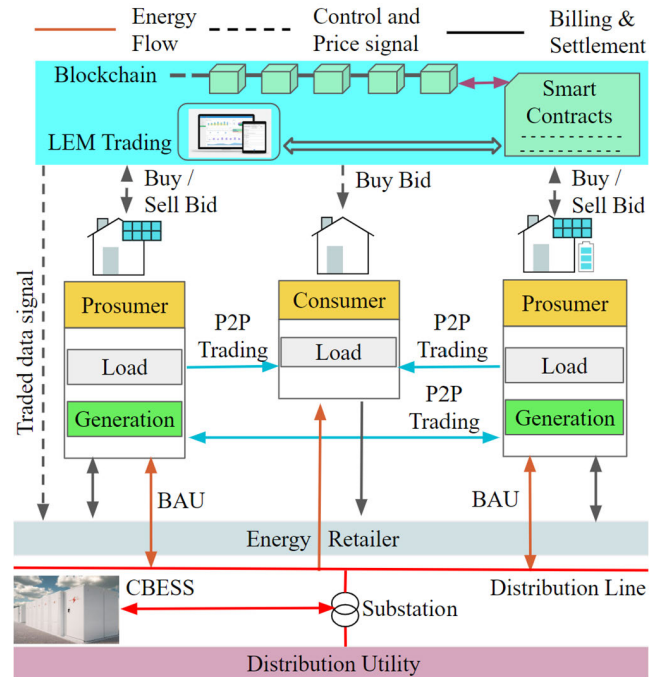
Energy Flow
Control and Price signal
Billing & Settlement

Blockchain
Smart Contracts
LEM Trading

Buy / Sell Bid
Buy Bid
Buy / Sell Bid

Traded data signal

Prosumer
Load
Generation

Consumer
Load

Prosumer
Load
Generation

P2P Trading
P2P Trading
P2P Trading

BAU
BAU

Energy Retailer

CBESS
Substation
Distribution Line

Distribution Utility